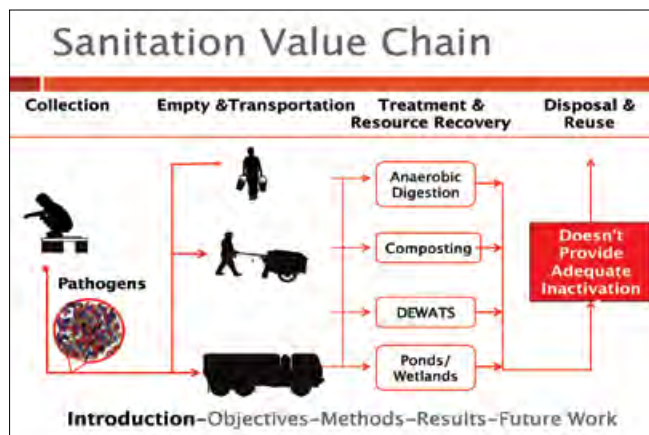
Sanitation Value Chain

Collection

Empty &Transportation

Treatment & Resource Recovery

Disposal & Reuse

Pathogens

Anaerobic Digestion

Composting

DEWATS

Ponds/ Wetlands

Doesn't Provide Adequate Inactivation

Introduction-Objectives-Methods-Results-Future Work